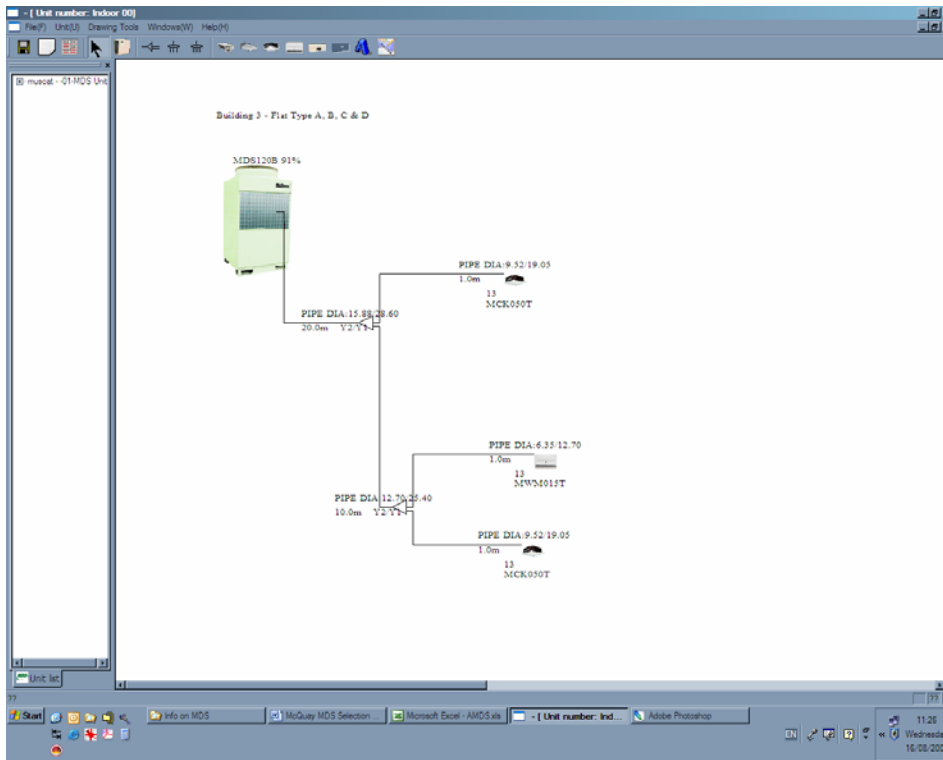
- [ Unit number: Indoor 00]
File(F) Unit(U) Drawing Tools Windows(W) Help(H)

muscat - 01-MDS Unit

Building 3 - Flat Type A, B, C & D

MDS120B 91%

PIPE DIA:9.52/19.05
1.0m
13
MCK050T

PIPE DIA:15.88/28.60
20.0m Y2/Y1

PIPE DIA:6.35/12.70
1.0m
13
MWM015T

PIPE DIA:12.70/25.40
10.0m Y2/Y1

PIPE DIA:9.52/19.05
1.0m
13
MCK050T

Unit list

Start
Info on MDS
McQuay MDS Selection ...
Microsoft Excel - AMDS.xls
- [ Unit number: Ind...
Adobe Photoshop
EN
11:26
Wednesda
16/08/20